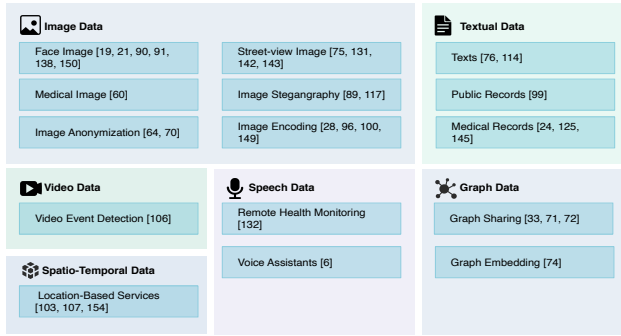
Image Data

Face Image [19, 21, 90, 91, 138, 150]

Medical Image [60]

Image Anonymization [64, 70]

Street-view Image [75, 131, 142, 143]

Image Steganography [89, 117]

Image Encoding [28, 96, 100, 149]

Textual Data

Texts [76, 114]

Public Records [99]

Medical Records [24, 125, 145]

Video Data

Video Event Detection [106]

Speech Data

Remote Health Monitoring [132]

Voice Assistants [6]

Graph Data

Graph Sharing [33, 71, 72]

Graph Embedding [74]

Spatio-Temporal Data

Location-Based Services [103, 107, 154]